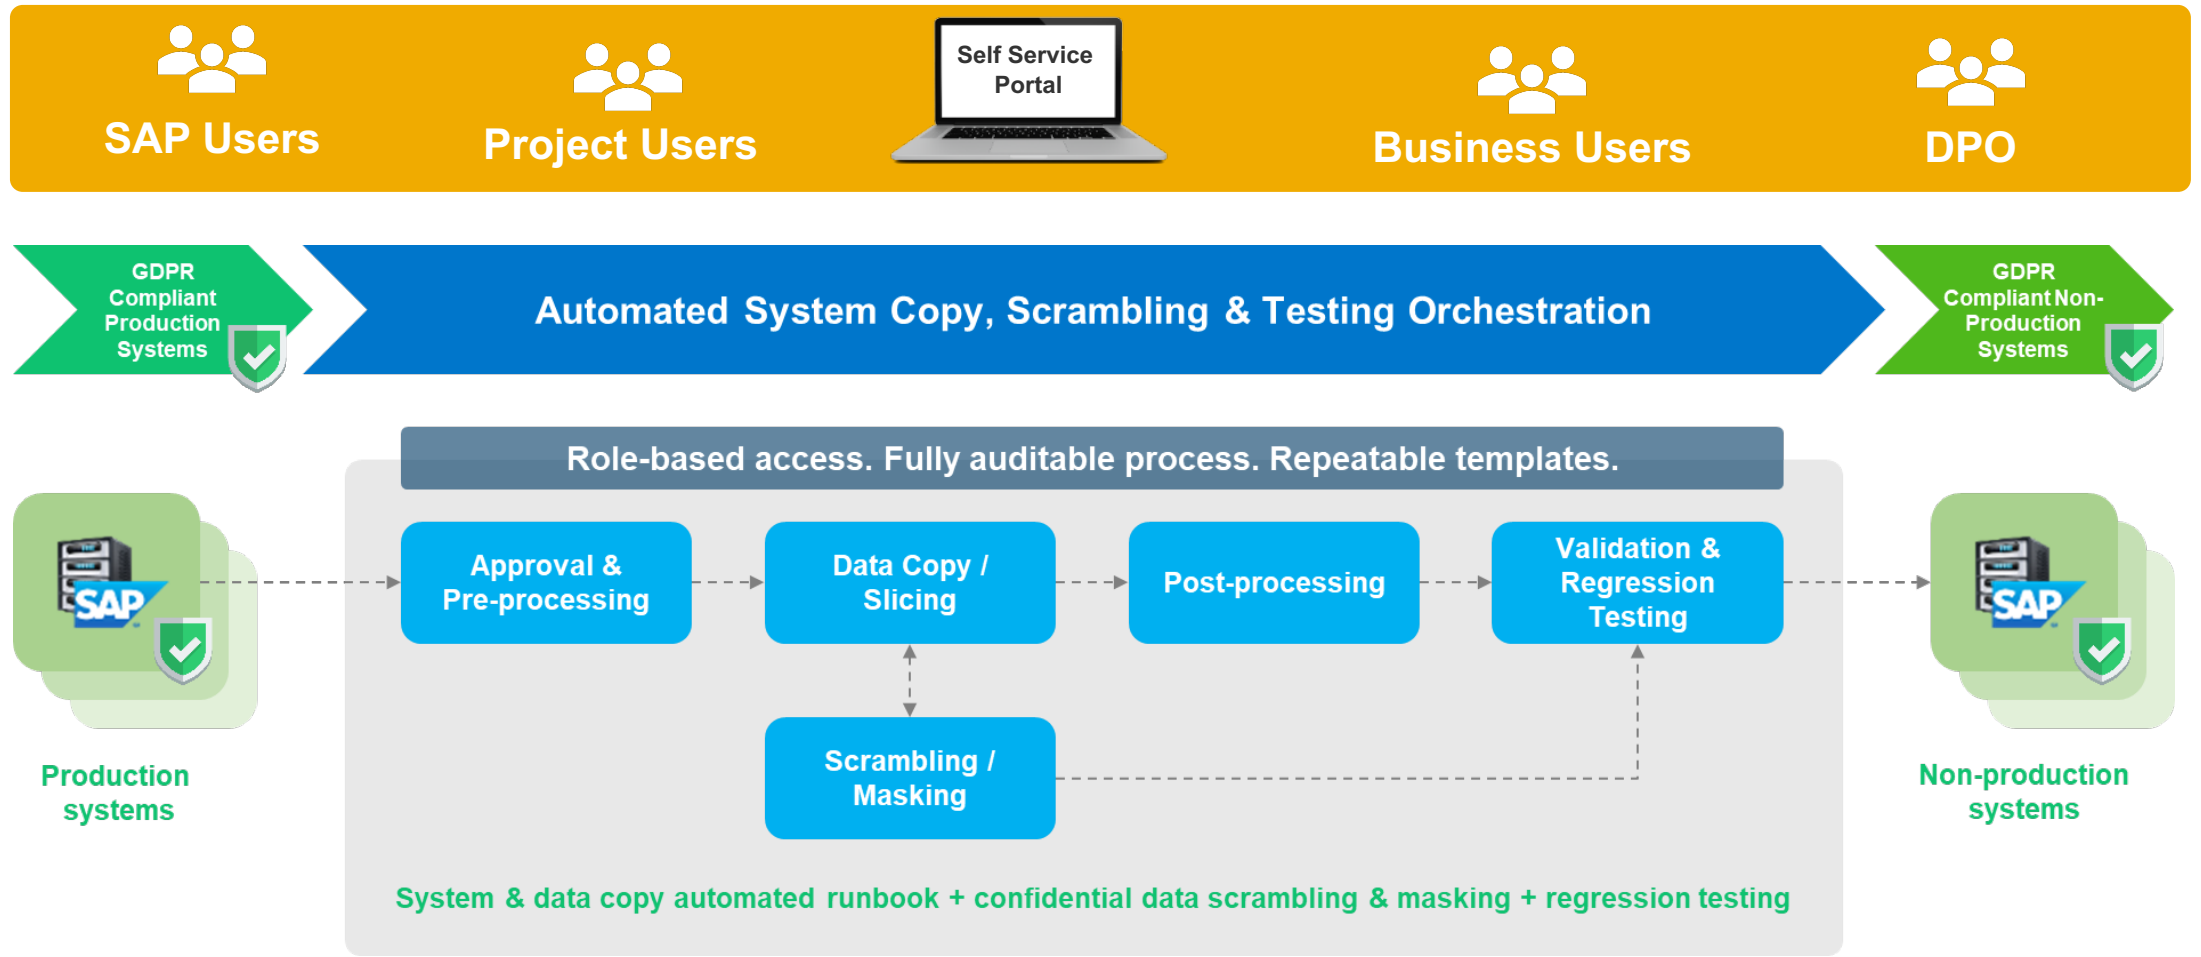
SAP Users

Project Users

Self Service Portal

Business Users

DPO

GDPR Compliant Production Systems

Automated System Copy, Scrambling & Testing Orchestration

GDPR Compliant Non-Production Systems

Role-based access. Fully auditable process. Repeatable templates.

SAP

Approval & Pre-processing

Data Copy / Slicing

Post-processing

Validation & Regression Testing

SAP

Scrambling / Masking

Production systems

Non-production systems

System & data copy automated runbook + confidential data scrambling & masking + regression testing